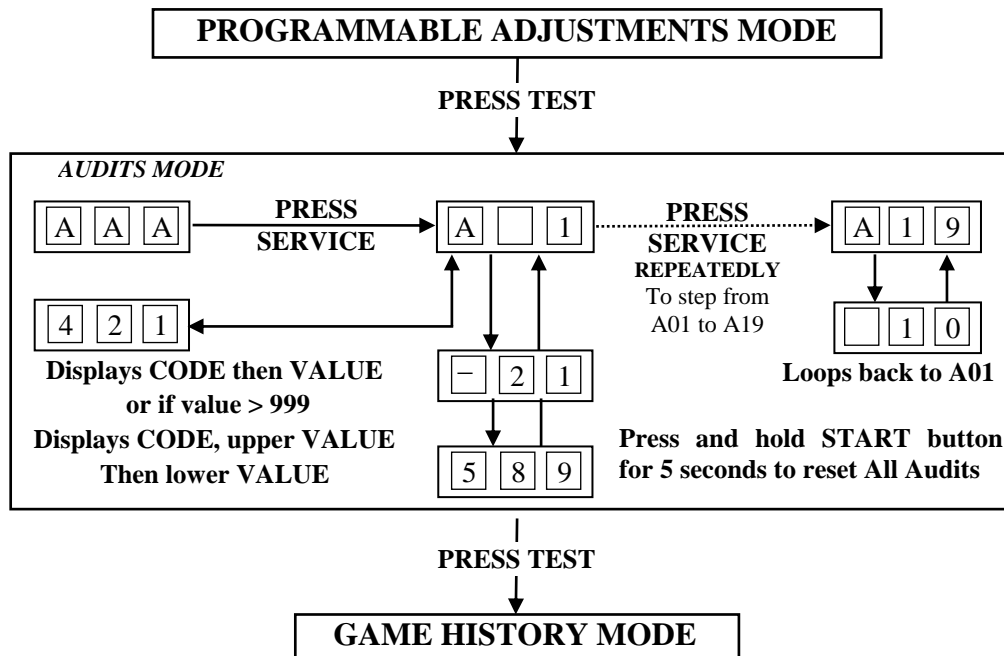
PROGRAMMABLE ADJUSTMENTS MODE

PRESS TEST

AUDITS MODE

A A A

PRESS SERVICE

A 1

PRESS SERVICE REPEATEDLY To step from A01 to A19

A 1 9

4 2 1

1 0

Displays CODE then VALUE or if value > 999 Displays CODE, upper VALUE Then lower VALUE

− 2 1

Loops back to A01

5 8 9

Press and hold START button for 5 seconds to reset All Audits

PRESS TEST

GAME HISTORY MODE